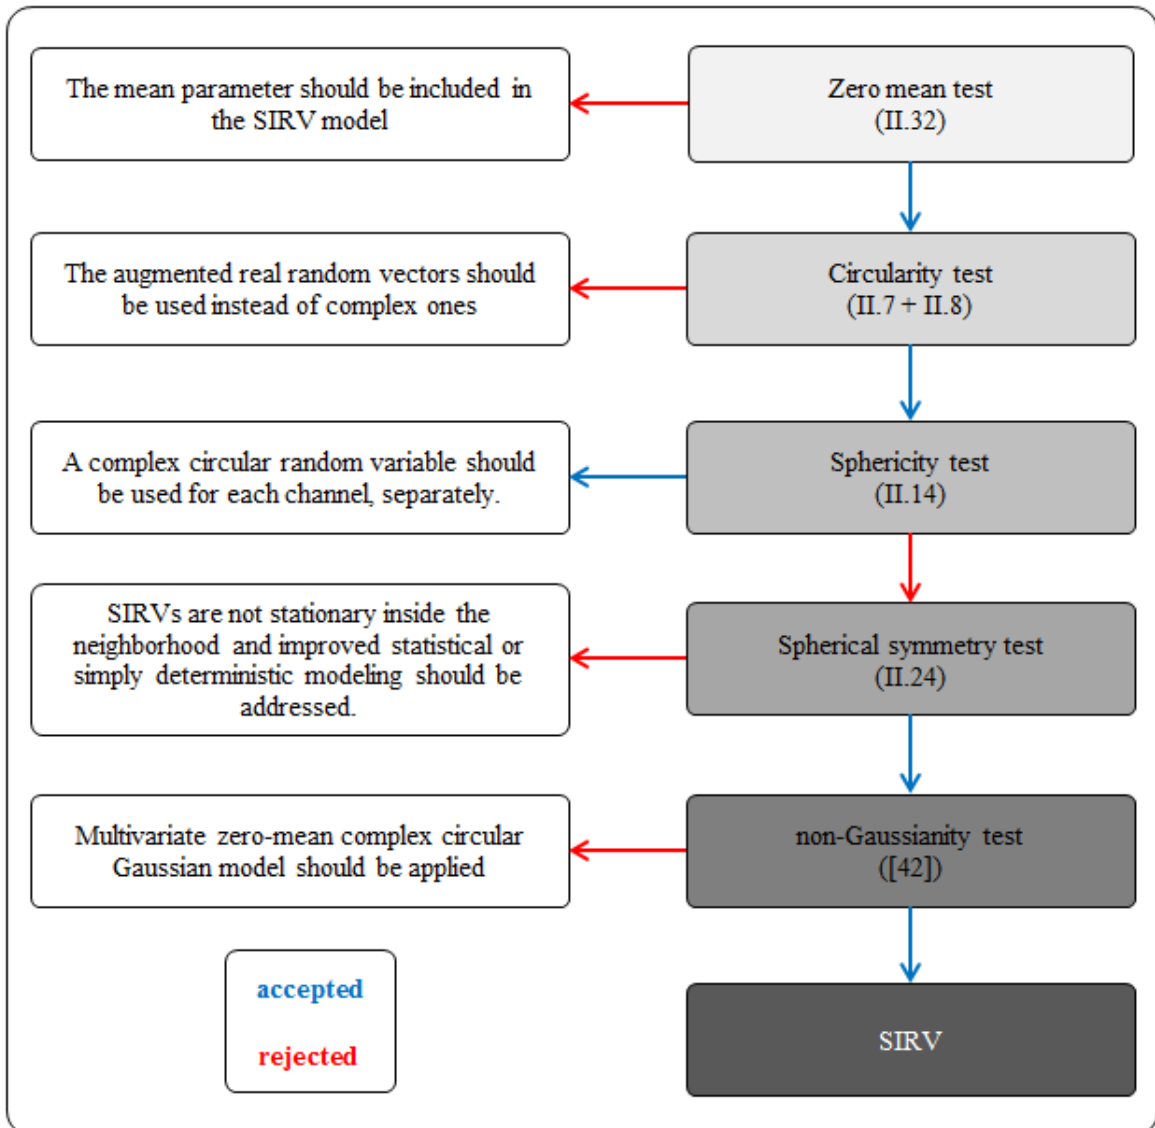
Zero mean test
(II.32)

The mean parameter should be included in the SIRV model

Circularity test
(II.7 + II.8)

The augmented real random vectors should be used instead of complex ones

Sphericity test
(II.14)

A complex circular random variable should be used for each channel, separately.

Spherical symmetry test
(II.24)

SIRVs are not stationary inside the neighborhood and improved statistical or simply deterministic modeling should be addressed.

non-Gaussianity test
([42])

Multivariate zero-mean complex circular Gaussian model should be applied

accepted

rejected

SIRV